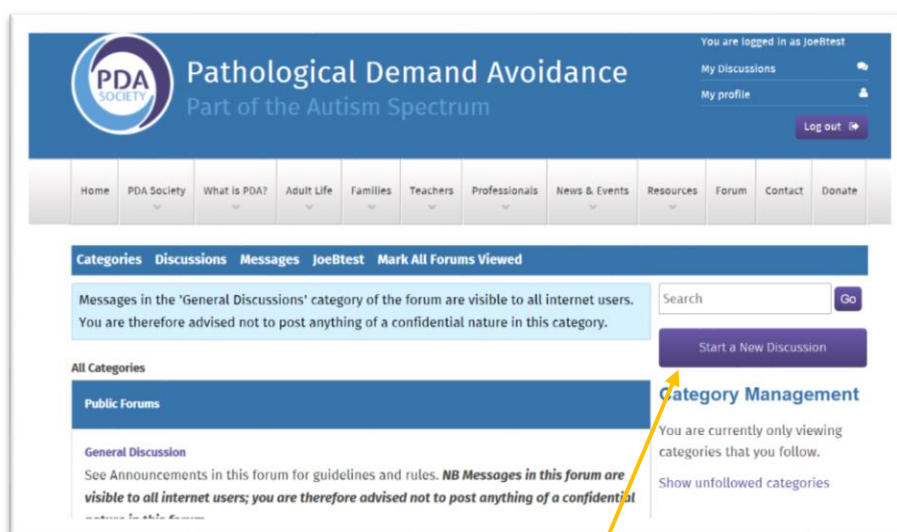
PDA SOCIETY

Pathological Demand Avoidance
Part of the Autism Spectrum

You are logged in as JoeBtest
My Discussions
My profile
Log out

Home | PDA Society | What is PDA? | Adult Life | Families | Teachers | Professionals | News & Events | Resources | Forum | Contact | Donate

Categories Discussions Messages JoeBtest Mark All Forums Viewed

Messages in the 'General Discussions' category of the forum are visible to all internet users. You are therefore advised not to post anything of a confidential nature in this category.

Search
Go

Start a New Discussion

All Categories

Public Forums

Category Management

You are currently only viewing categories that you follow.

Show unfollowed categories

General Discussion
See Announcements in this forum for guidelines and rules. *NB Messages in this forum are visible to all internet users; you are therefore advised not to post anything of a confidential* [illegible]